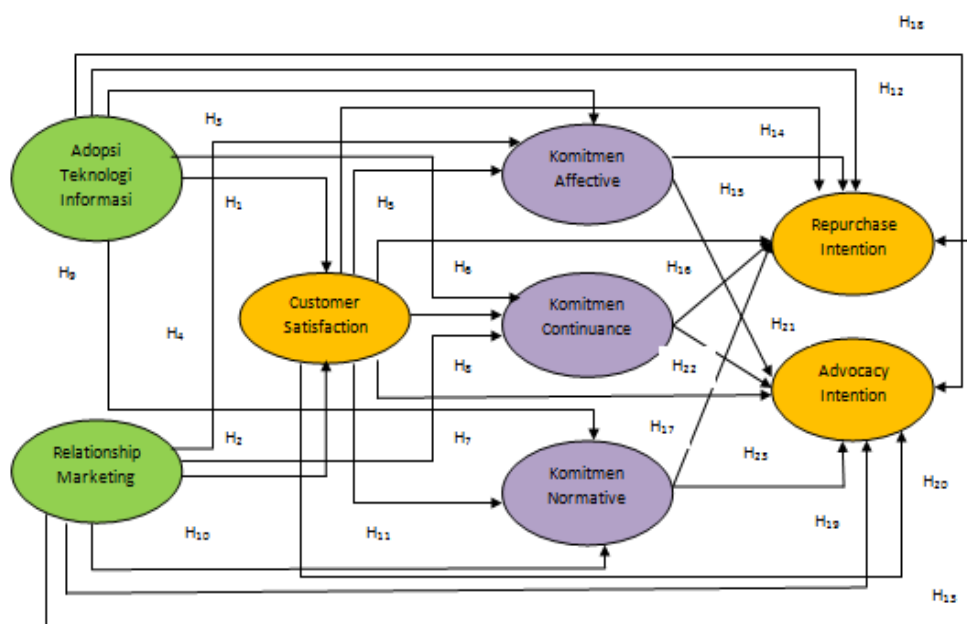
H18

H12

H5

H14

Adopsi Teknologi Informasi

Komitmen Affective

H15

H1

H5

Repurchase Intention

H9

H6

H16

Customer Satisfaction

Komitmen Continuance

H4

H21

H22

H8

Advocacy Intention

H17

Relationship Marketing

H2

H7

H23

Komitmen Normative

H20

H10

H11

H19

H13